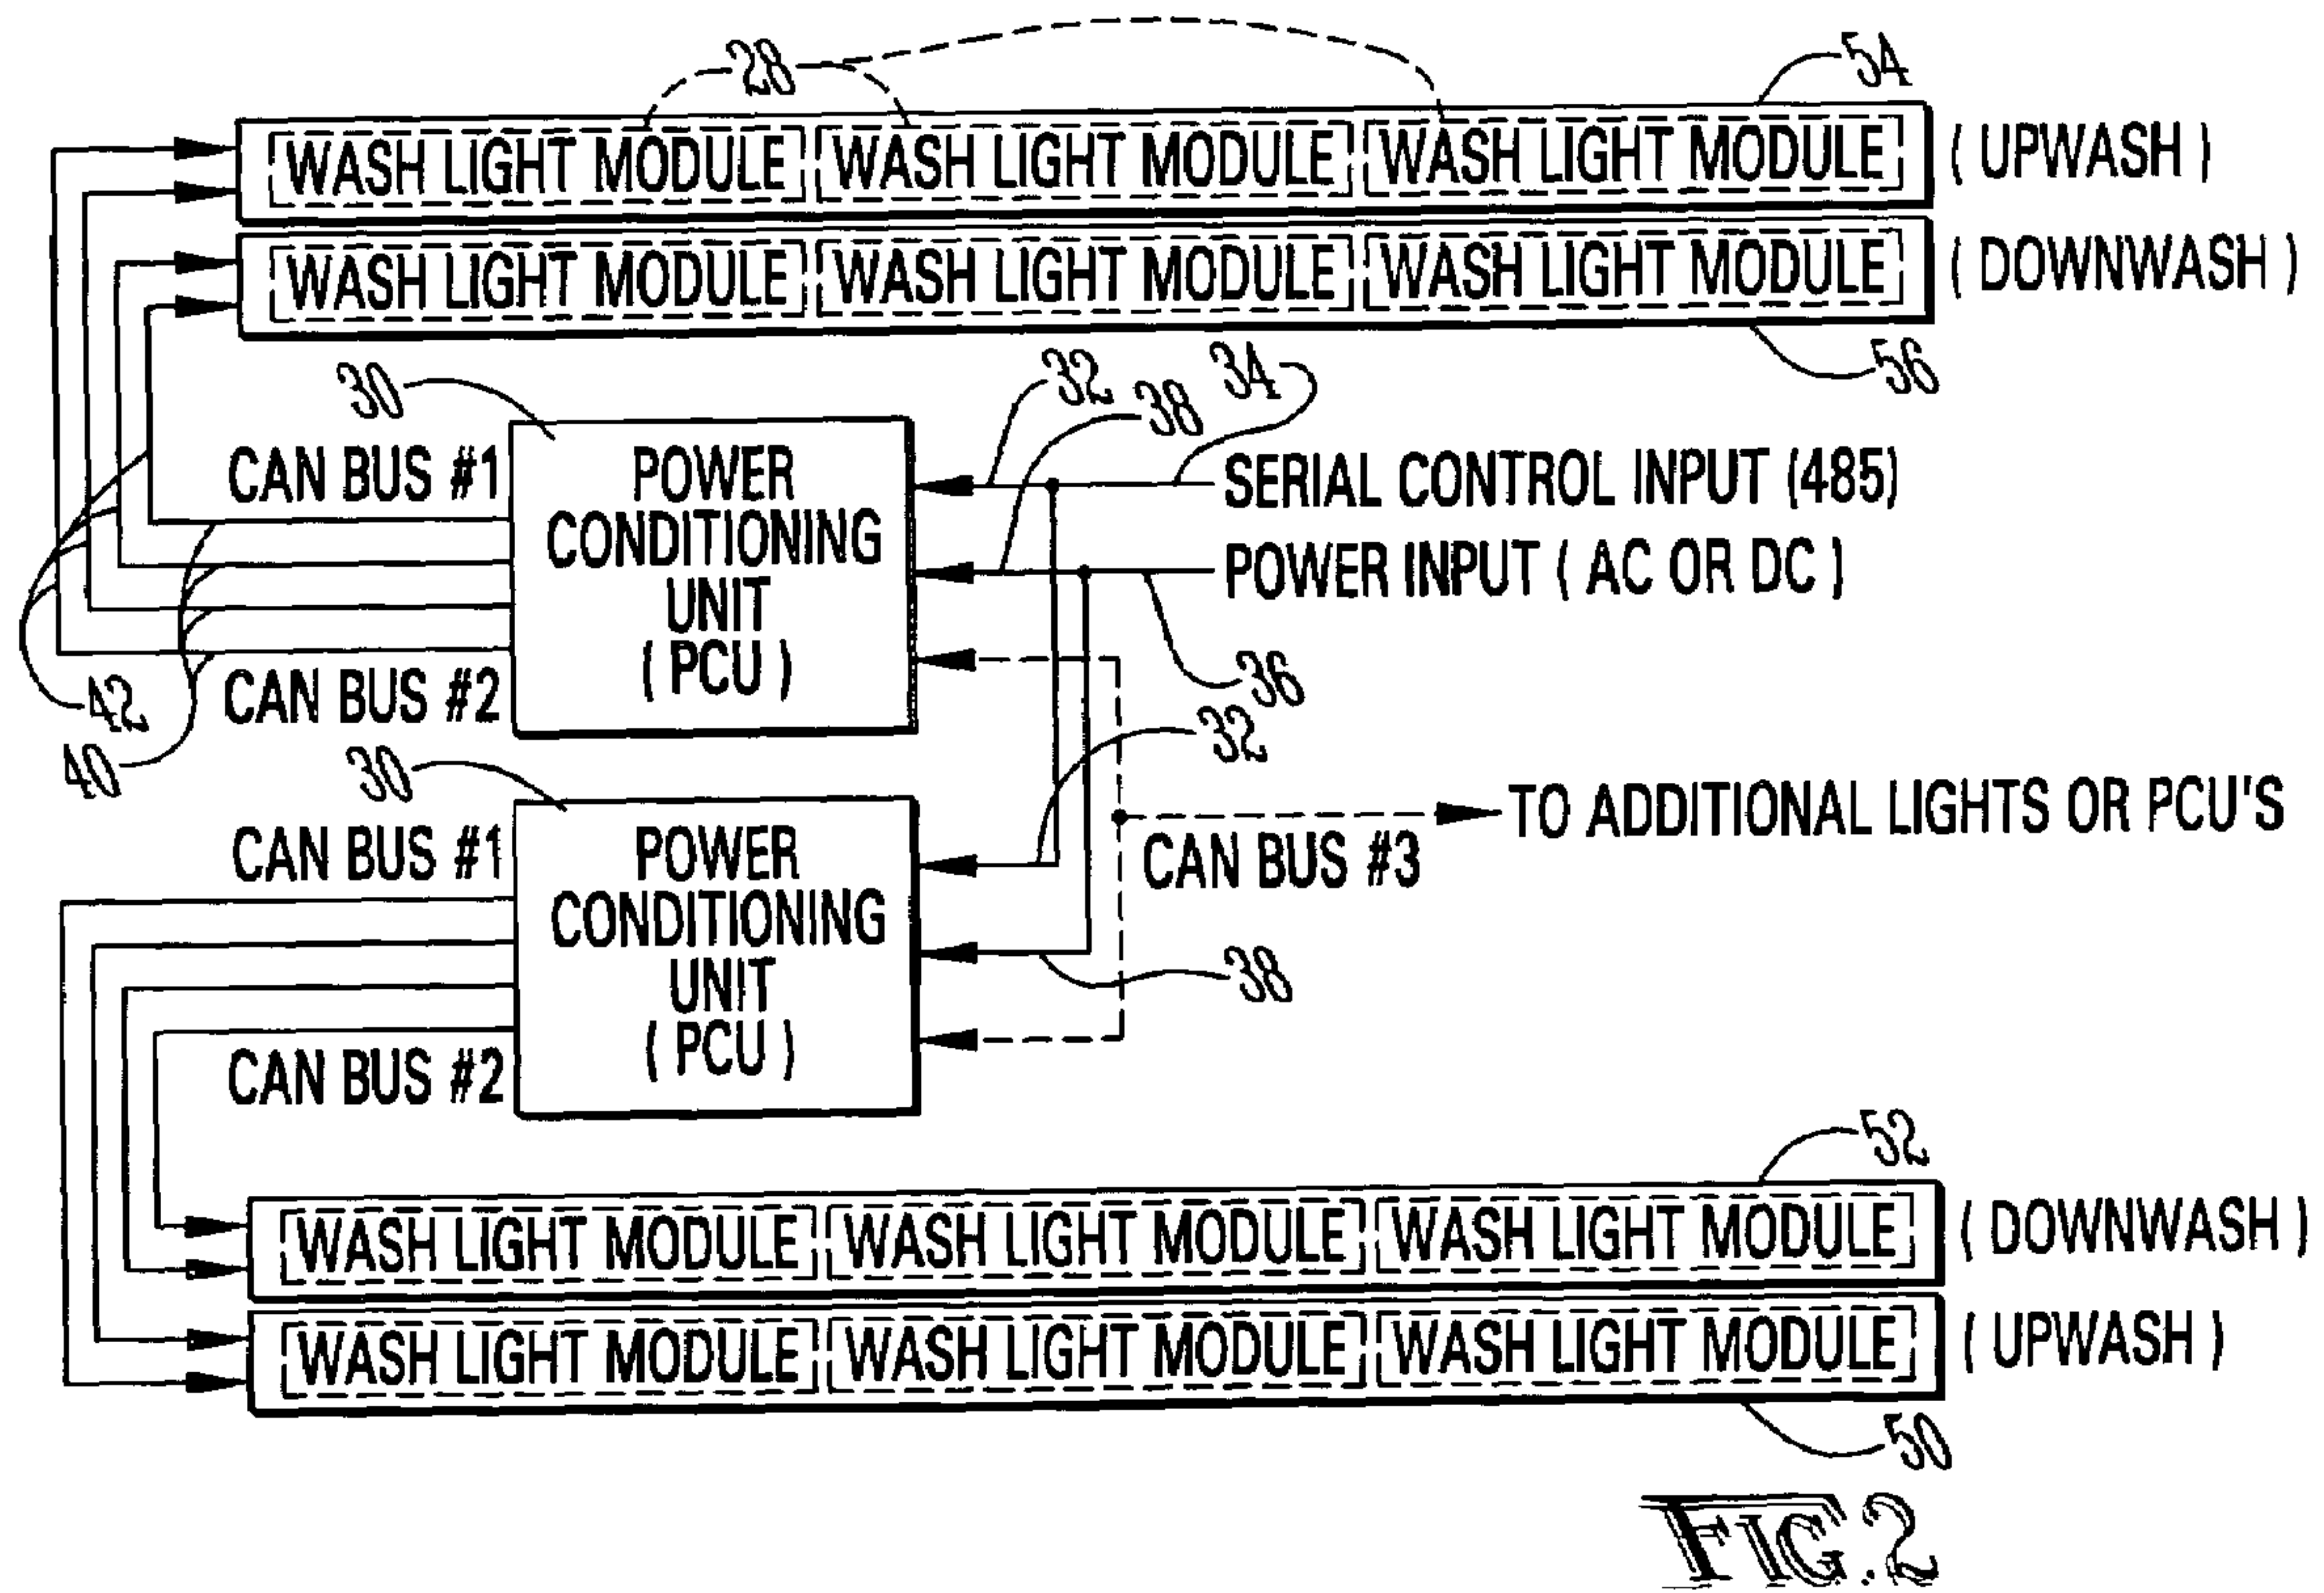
28
54
WASH LIGHT MODULE WASH LIGHT MODULE WASH LIGHT MODULE ( UPWASH )
WASH LIGHT MODULE WASH LIGHT MODULE WASH LIGHT MODULE ( DOWNWASH )
56
30
32
38
34
CAN BUS #1
POWER CONDITIONING UNIT ( PCU )
SERIAL CONTROL INPUT (485)
POWER INPUT ( AC OR DC )
CAN BUS #2
42
40
36
32
30
TO ADDITIONAL LIGHTS OR PCU'S
CAN BUS #1
POWER CONDITIONING UNIT ( PCU )
CAN BUS #3
38
CAN BUS #2
52
WASH LIGHT MODULE WASH LIGHT MODULE WASH LIGHT MODULE ( DOWNWASH )
WASH LIGHT MODULE WASH LIGHT MODULE WASH LIGHT MODULE ( UPWASH )
50
FIG.2